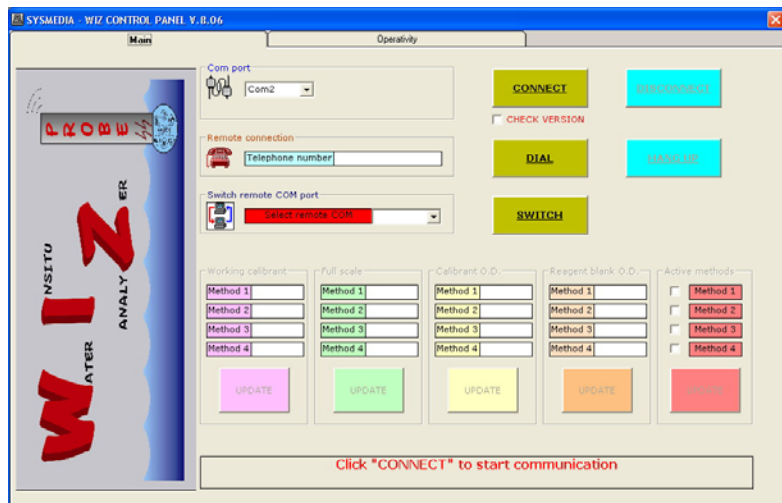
SYSMEDIA - WIZ CONTROL PANEL V.8.06

Main
Operativity

PROBE

W ATER
I NSITU
Z
ANALY ER

Com port
Com2

CONNECT
DISCONNECT
CHECK VERSION

Remote connection
Telephone number

DIAL
HANG UP

Switch remote COM port
Select remote COM

SWITCH

Working calibrant
Method 1
Method 2
Method 3
Method 4
UPDATE

Full scale
Method 1
Method 2
Method 3
Method 4
UPDATE

Calibrant O.D.
Method 1
Method 2
Method 3
Method 4
UPDATE

Reagent blank O.D.
Method 1
Method 2
Method 3
Method 4
UPDATE

Active methods
Method 1
Method 2
Method 3
Method 4
UPDATE

Click "CONNECT" to start communication